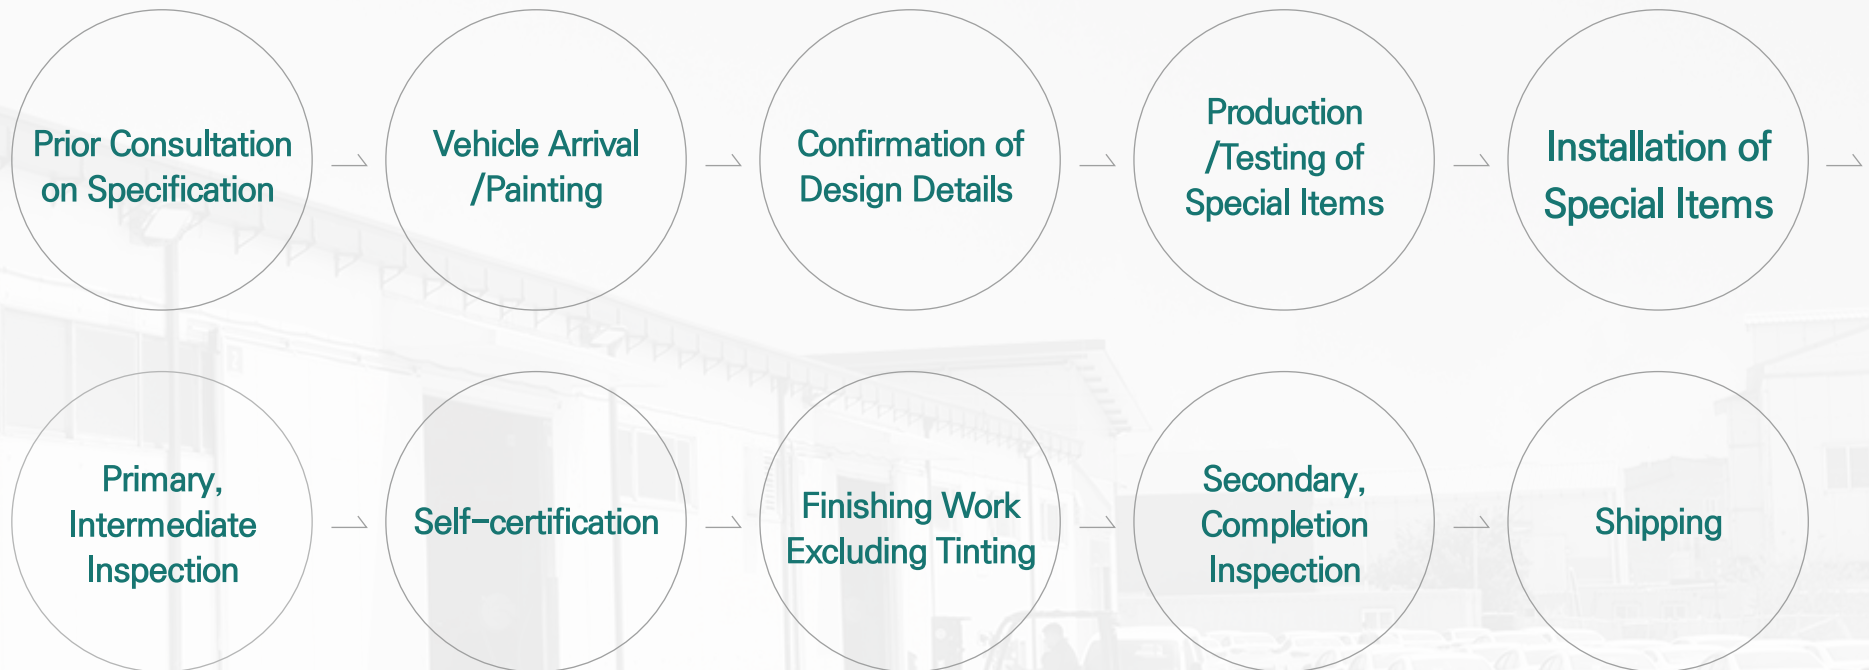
Prior Consultation on Specification

Vehicle Arrival /Painting

Confirmation of Design Details

Production /Testing of Special Items

Installation of Special Items

Primary, Intermediate Inspection

Self-certification

Finishing Work Excluding Tinting

Secondary, Completion Inspection

Shipping